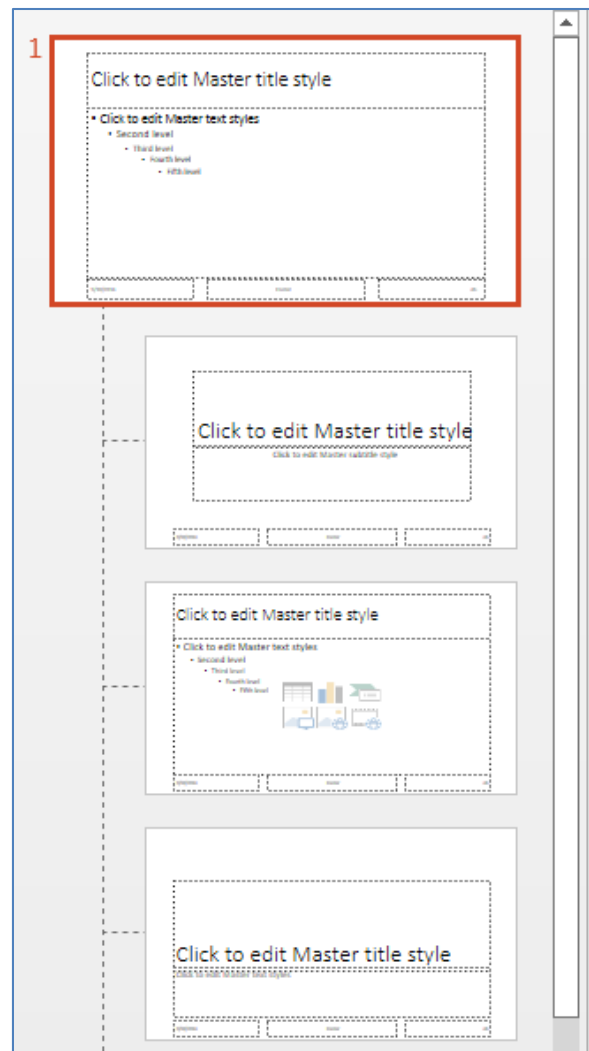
1

Click to edit Master title style

• Click to edit Master text styles
• Second level
• Third level
• Fourth level
• Fifth level

Click to edit Master title style

Click to edit Master subtitle style

Click to edit Master title style

• Click to edit Master text styles
• Second level
• Third level
• Fourth level
• Fifth level

Click to edit Master title style

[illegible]